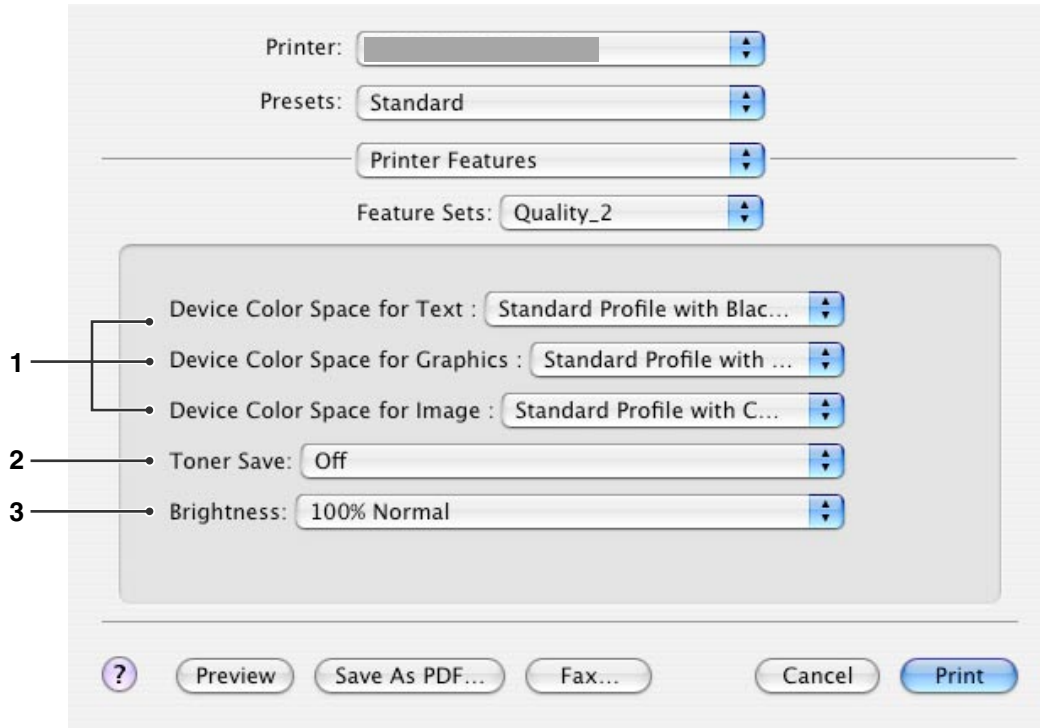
Printer: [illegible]

Presets: Standard

Printer Features

Feature Sets: Quality_2

Device Color Space for Text : Standard Profile with Blac...

1

Device Color Space for Graphics : Standard Profile with ...

Device Color Space for Image : Standard Profile with C...

2

Toner Save: Off

3

Brightness: 100% Normal

?

Preview

Save As PDF...

Fax...

Cancel

Print